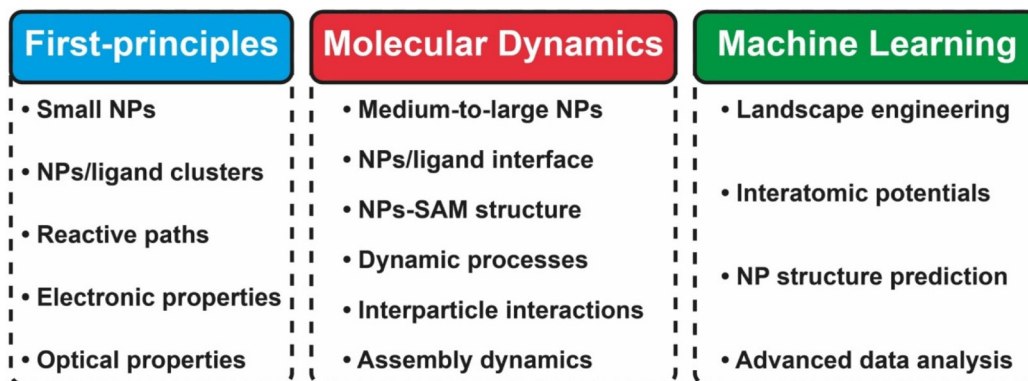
First-principles

• Small NPs
• NPs/ligand clusters
• Reactive paths
• Electronic properties
• Optical properties

Molecular Dynamics

• Medium-to-large NPs
• NPs/ligand interface
• NPs-SAM structure
• Dynamic processes
• Interparticle interactions
• Assembly dynamics

Machine Learning

• Landscape engineering
• Interatomic potentials
• NP structure prediction
• Advanced data analysis